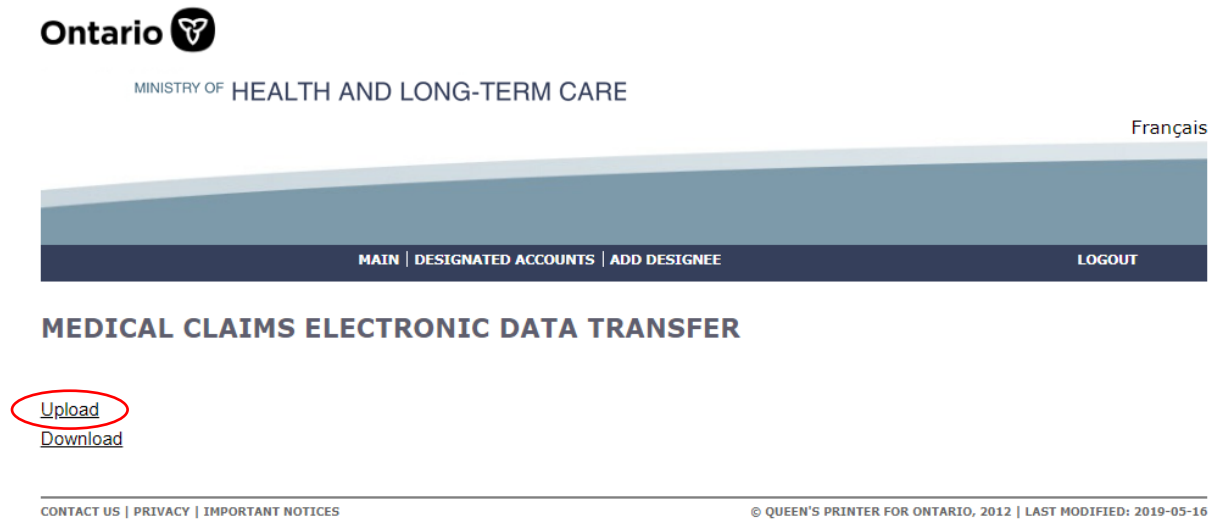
Ontario

MINISTRY OF HEALTH AND LONG-TERM CARE

Français

MAIN | DESIGNATED ACCOUNTS | ADD DESIGNEE

LOGOUT

MEDICAL CLAIMS ELECTRONIC DATA TRANSFER

Upload
Download

CONTACT US | PRIVACY | IMPORTANT NOTICES

© QUEEN'S PRINTER FOR ONTARIO, 2012 | LAST MODIFIED: 2019-05-16